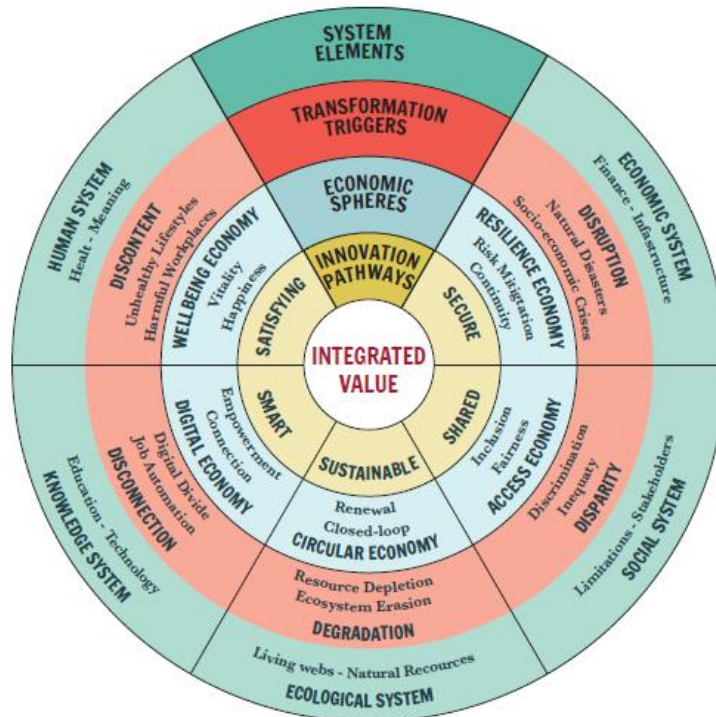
SYSTEM ELEMENTS

TRANSFORMATION TRIGGERS

ECONOMIC SPHERES

INNOVATION PATHWAYS

INTEGRATED VALUE

HUMAN SYSTEM
Healt - Meaning

DISCONTENT
Unhealthy Lifestyles
Harmful Workplaces

WELL BEING ECONOMY
Vitality
Happiness

SATISFYING

ECONOMIC SYSTEM
Finance - Infrastructure

DISRUPTION
Natural Disasters
Socio-economic Crises

RESILIENCE ECONOMY
Risk Mitigation
Continuity

SECURE

KNOWLEDGE SYSTEM
Education - Technology

DISCONNECTION
Digital Divide
Job Automation

DIGITAL ECONOMY
Empowerment
Connection

SMART

SUSTAINABLE

Renewal
Closed-loop
CIRCULAR ECONOMY

Resource Depletion
Ecosystem Erasion
DEGRADATION

Living webs - Natural Recources
ECOLOGICAL SYSTEM

SHARED

Inclusion
Fairness
ACCESS ECONOMY

Discrimination
Inequaty
DISPARITY

Limitations - Stakeholders
SOCIAL SYSTEM